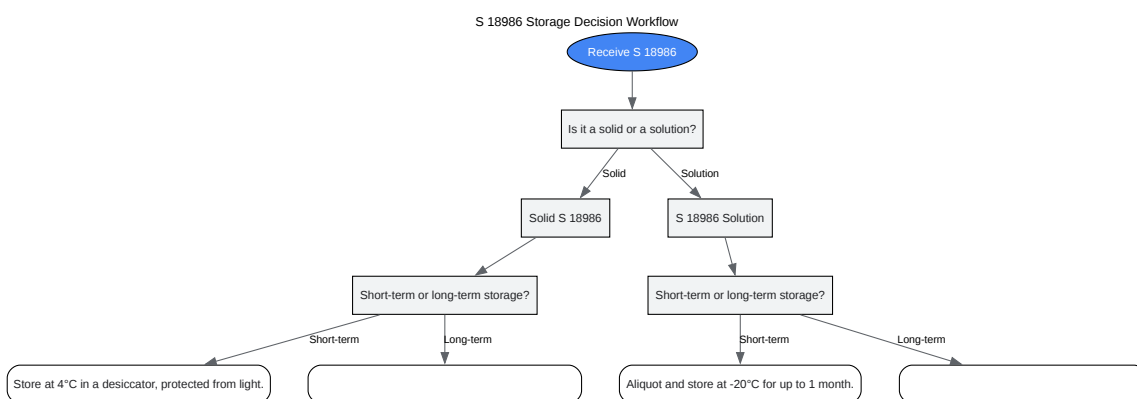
S 18986 Storage Decision Workflow

Receive S 18986

Is it a solid or a solution?

Solid

Solution

Solid S 18986

S 18986 Solution

Short-term or long-term storage?

Short-term or long-term storage?

Short-term

Long-term

Short-term

Long-term

Store at 4°C in a desiccator, protected from light.

Aliquot and store at -20°C for up to 1 month.